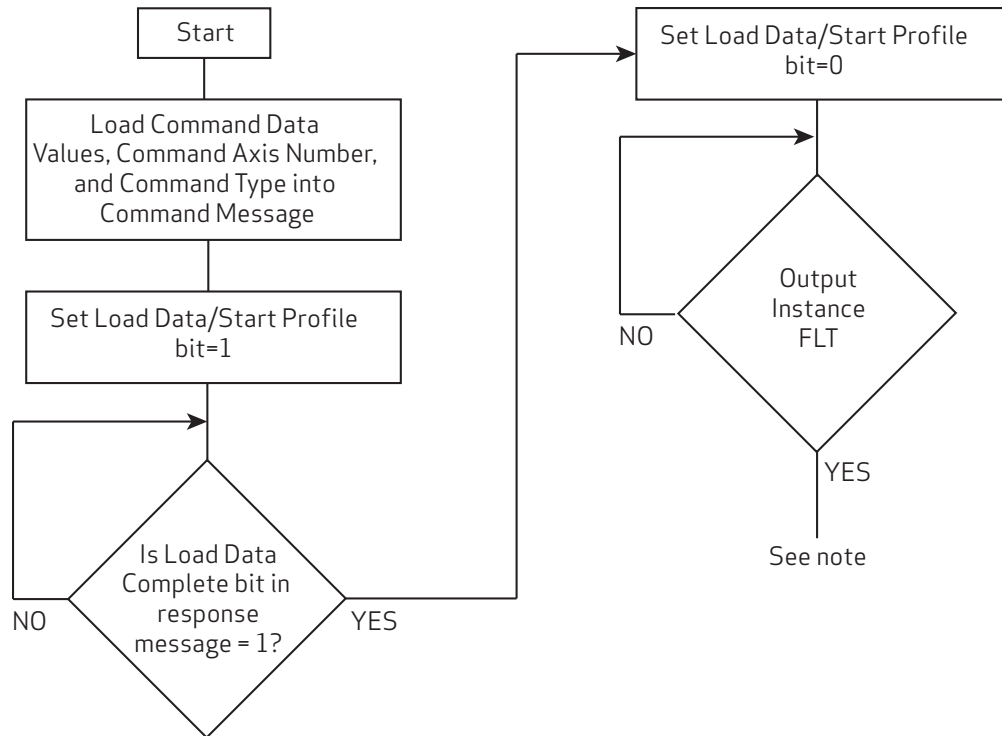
Start

Load Command Data Values, Command Axis Number, and Command Type into Command Message

Set Load Data/Start Profile bit=1

Is Load Data Complete bit in response message = 1?

NO

YES

Set Load Data/Start Profile bit=0

Output Instance FLT

NO

YES

See note